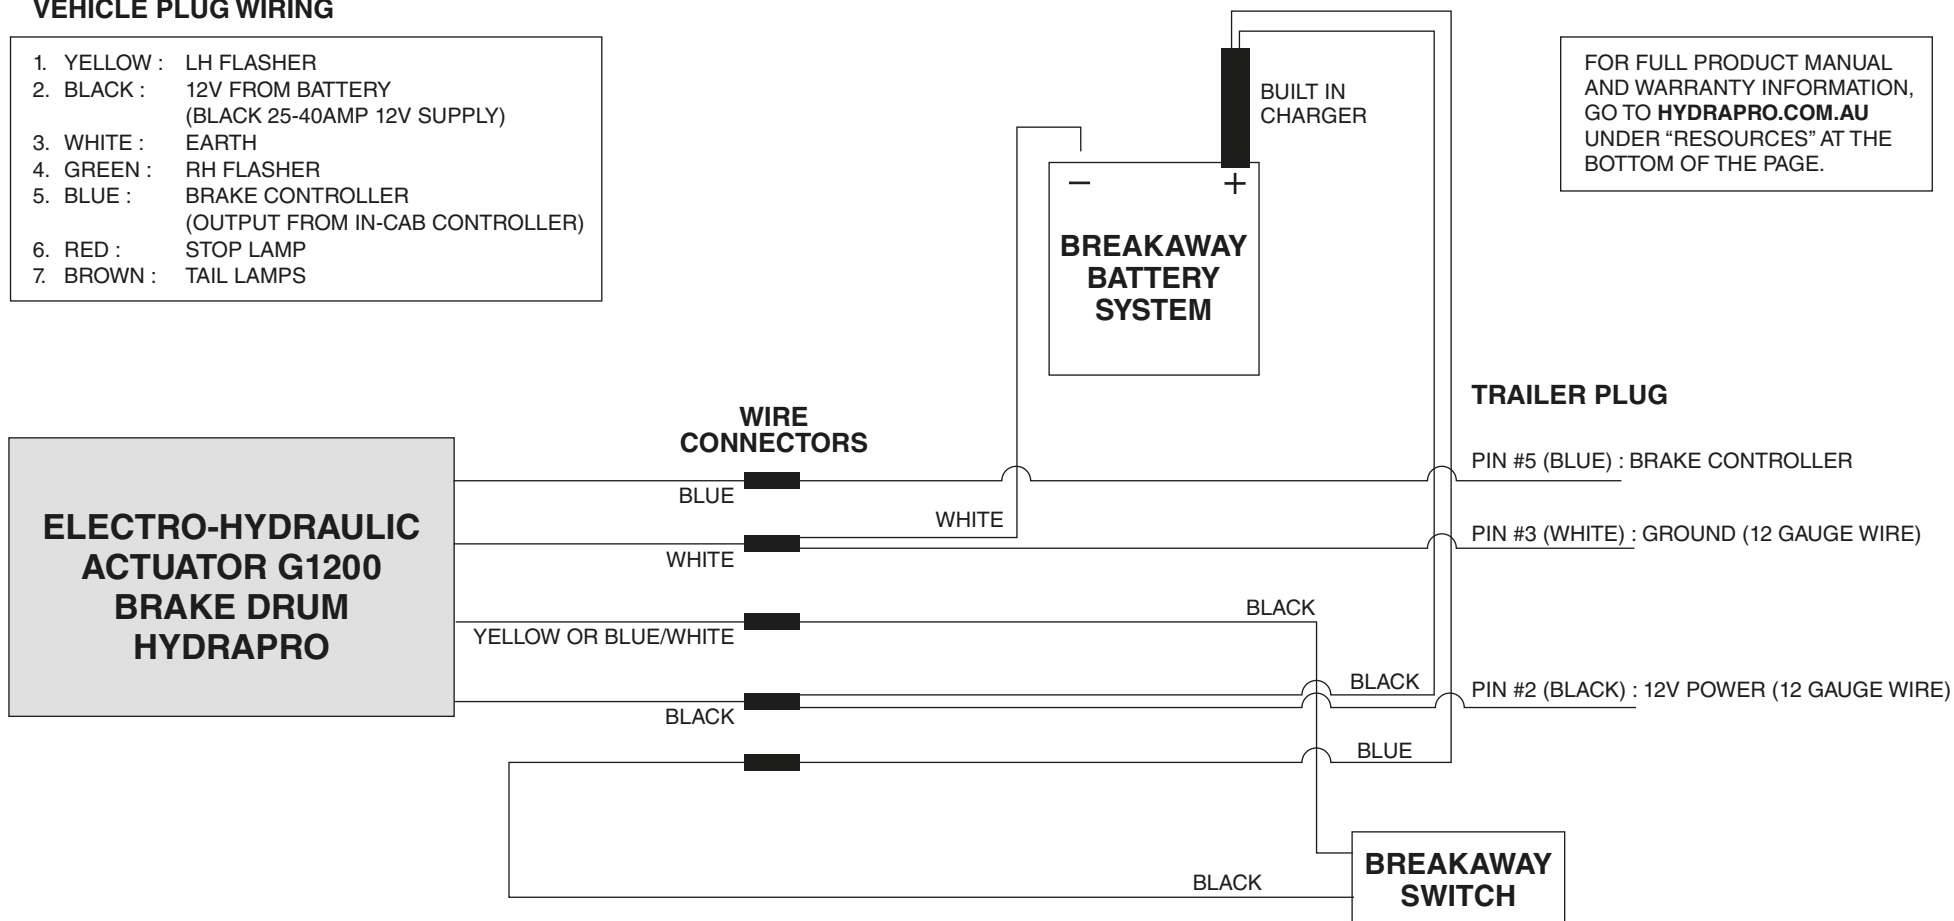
VEHICLE PLUG WIRING

1. YELLOW : LH FLASHER
2. BLACK : 12V FROM BATTERY (BLACK 25-40AMP 12V SUPPLY)
3. WHITE : EARTH
4. GREEN : RH FLASHER
5. BLUE : BRAKE CONTROLLER (OUTPUT FROM IN-CAB CONTROLLER)
6. RED : STOP LAMP
7. BROWN : TAIL LAMPS

BUILT IN CHARGER

−
+

BREAKAWAY BATTERY SYSTEM

FOR FULL PRODUCT MANUAL AND WARRANTY INFORMATION, GO TO **HYDRAPRO.COM.AU** UNDER “RESOURCES” AT THE BOTTOM OF THE PAGE.

TRAILER PLUG

WIRE CONNECTORS

ELECTRO-HYDRAULIC ACTUATOR G1200 BRAKE DRUM HYDRAPRO

BLUE

WHITE

WHITE

PIN #5 (BLUE) : BRAKE CONTROLLER

PIN #3 (WHITE) : GROUND (12 GAUGE WIRE)

BLACK

YELLOW OR BLUE/WHITE

BLACK

BLACK

PIN #2 (BLACK) : 12V POWER (12 GAUGE WIRE)

BLUE

BLACK

BREAKAWAY SWITCH